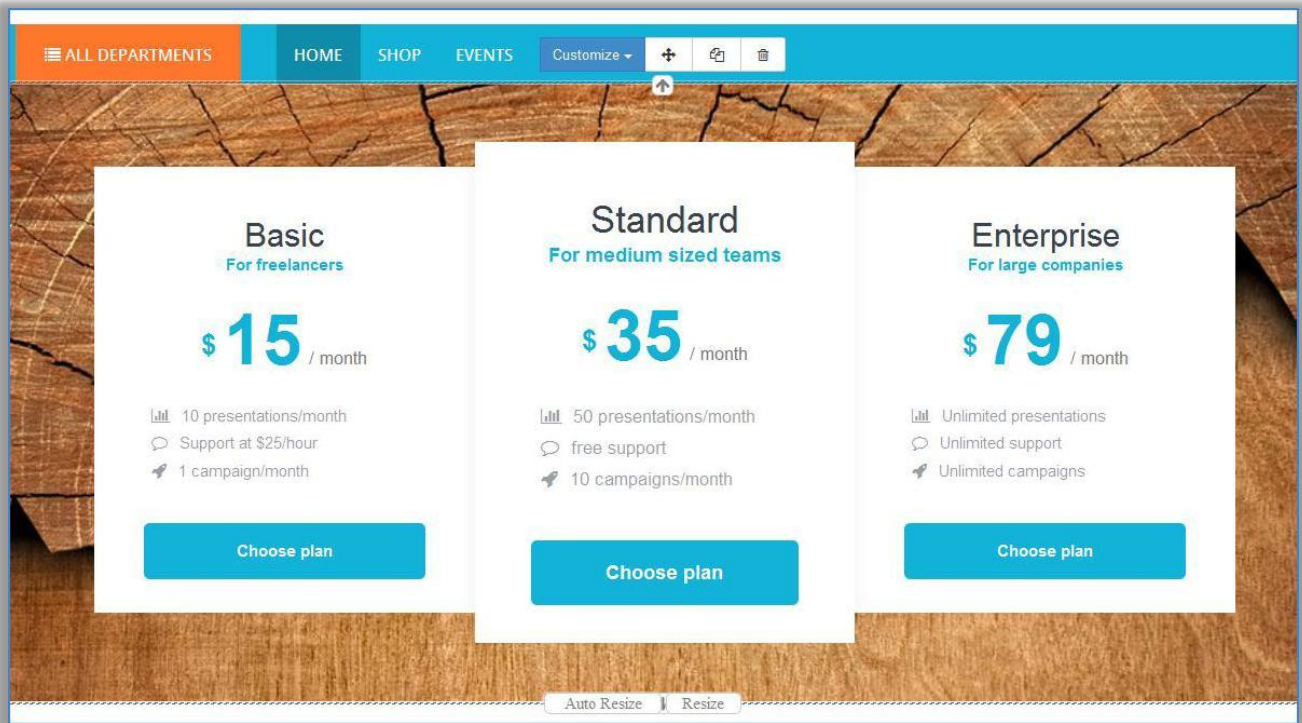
ALL DEPARTMENTS HOME SHOP EVENTS Customize

Basic
For freelancers
$ 15 / month
10 presentations/month
Support at $25/hour
1 campaign/month
Choose plan

Standard
For medium sized teams
$ 35 / month
50 presentations/month
free support
10 campaigns/month
Choose plan

Enterprise
For large companies
$ 79 / month
Unlimited presentations
Unlimited support
Unlimited campaigns
Choose plan

Auto Resize Resize